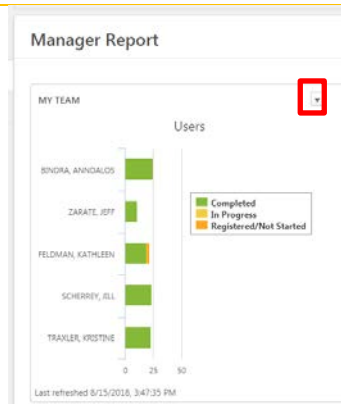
Manager Report

MY TEAM

Users

BINDRA, ANNDALOS

ZARATE, JEFF

FELDMAN, KATHLEEN

SCHERREY, JILL

TRAXLER, KRISTINE

0 25 50

Completed
In Progress
Registered/Not Started

Last refreshed 8/15/2018, 3:47:35 PM